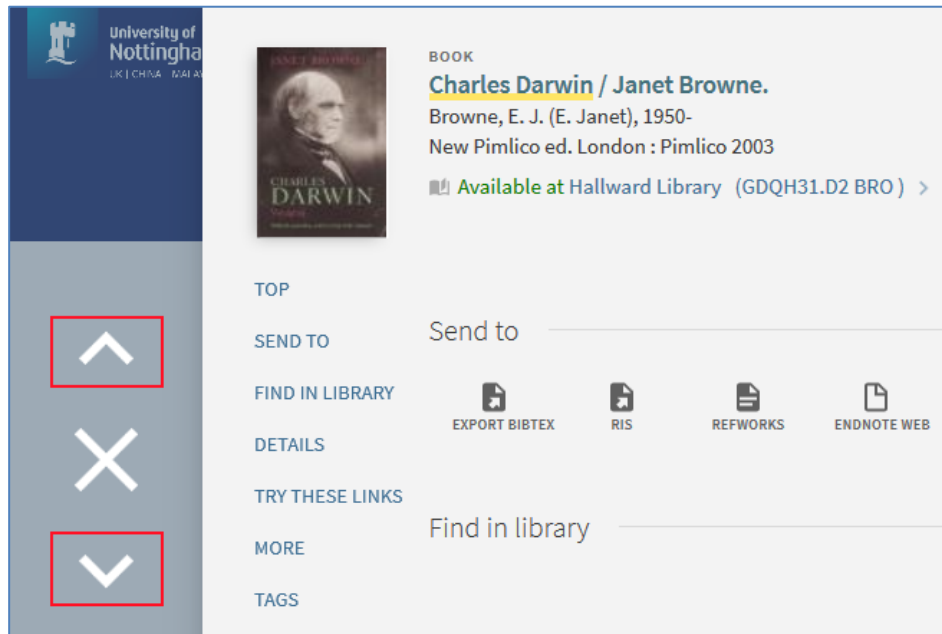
University of Nottingha
UK | CHINA | MALAY

JANET BROWNE
CHARLES DARWIN
Voyaging

BOOK
Charles Darwin / Janet Browne.
Browne, E. J. (E. Janet), 1950-
New Pimlico ed. London : Pimlico 2003
Available at Hallward Library (GDQH31.D2 BRO ) >

TOP
SEND TO
FIND IN LIBRARY
DETAILS
TRY THESE LINKS
MORE
TAGS

Send to

EXPORT BIBTEX
RIS
REFWORKS
ENDNOTE WEB

Find in library